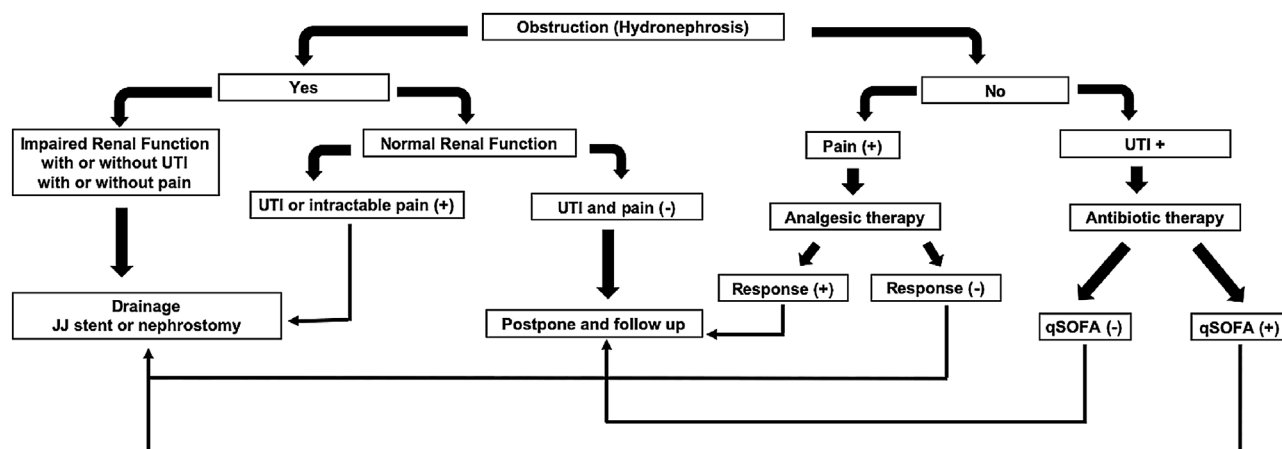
Obstruction (Hydronephrosis)

Yes

No

Impaired Renal Function with or without UTI with or without pain

Normal Renal Function

Pain (+)

UTI +

UTI or intractable pain (+)

UTI and pain (-)

Analgesic therapy

Antibiotic therapy

Response (+)

Response (-)

Drainage JJ stent or nephrostomy

Postpone and follow up

qSOFA (-)

qSOFA (+)